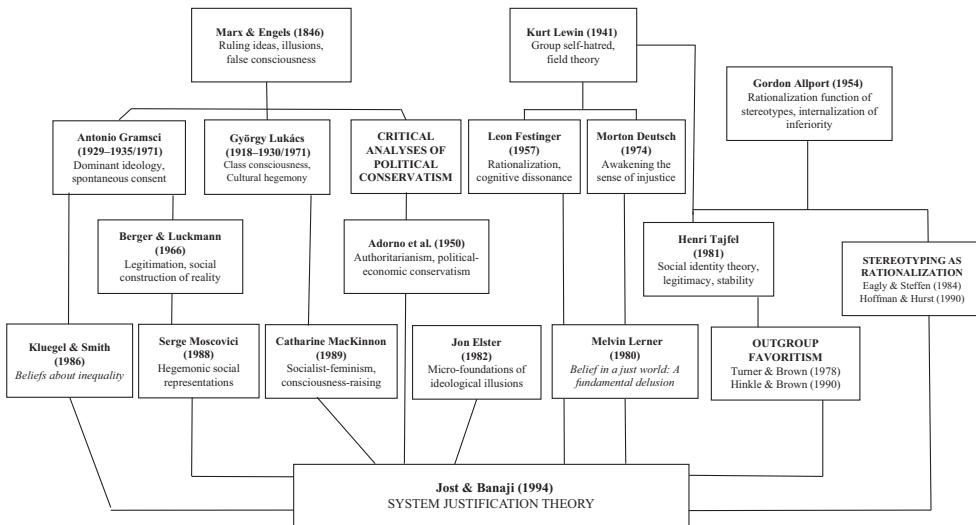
**Marx & Engels (1846)**
Ruling ideas, illusions, false consciousness

**Kurt Lewin (1941)**
Group self-hatred, field theory

**Gordon Allport (1954)**
Rationalization function of stereotypes, internalization of inferiority

**Antonio Gramsci (1929–1935/1971)**
Dominant ideology, spontaneous consent

**György Lukács (1918–1930/1971)**
Class consciousness, Cultural hegemony

**CRITICAL ANALYSES OF POLITICAL CONSERVATISM**

**Leon Festinger (1957)**
Rationalization, cognitive dissonance

**Morton Deutsch (1974)**
Awakening the sense of injustice

**Berger & Luckmann (1966)**
Legitimation, social construction of reality

**Adorno et al. (1950)**
Authoritarianism, political-economic conservatism

**Henri Tajfel (1981)**
Social identity theory, legitimacy, stability

**STEREOTYPING AS RATIONALIZATION**
Eagly & Steffen (1984)
Hoffman & Hurst (1990)

**Kluegel & Smith (1986)**
*Beliefs about inequality*

**Serge Moscovici (1988)**
Hegemonic social representations

**Catharine MacKinnon (1989)**
Socialist-feminism, consciousness-raising

**Jon Elster (1982)**
Micro-foundations of ideological illusions

**Melvin Lerner (1980)**
*Belief in a just world: A fundamental delusion*

**OUTGROUP FAVORITISM**
Turner & Brown (1978)
Hinkle & Brown (1990)

**Jost & Banaji (1994)**
SYSTEM JUSTIFICATION THEORY